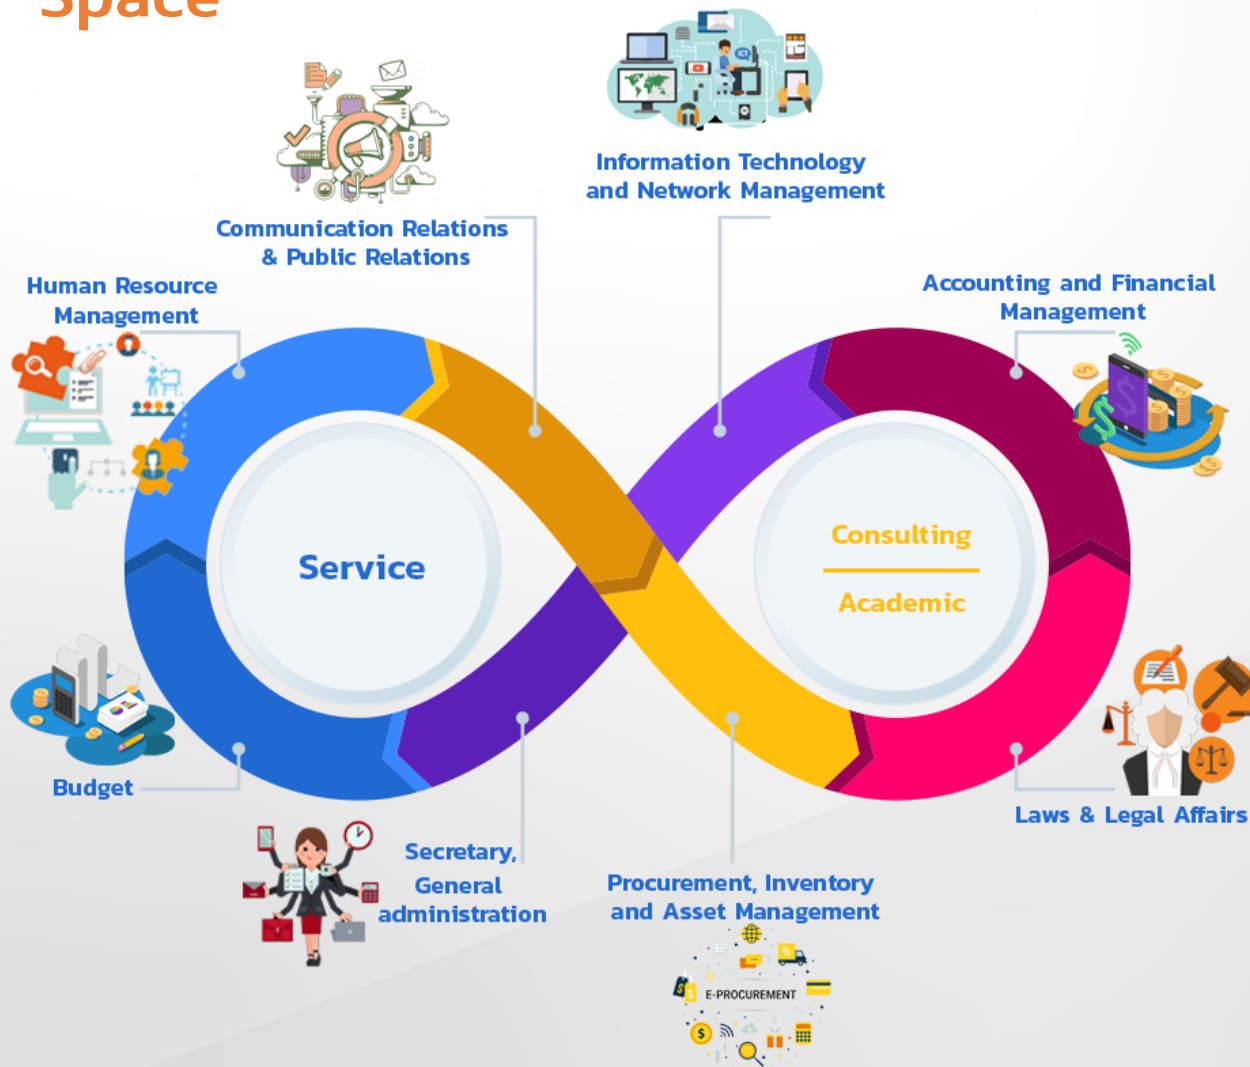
Space

Information Technology and Network Management

Communication Relations & Public Relations

Human Resource Management

Accounting and Financial Management

Service

Consulting

Academic

Budget

Laws & Legal Affairs

Secretary, General administration

Procurement, Inventory and Asset Management

E-PROCUREMENT